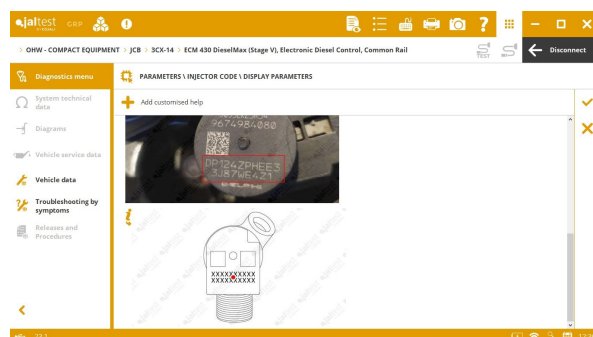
jaltest CGP

OHW - COMPACT EQUIPMENT > JCB > 3CX-14 > ECM 430 DieselMax (Stage V), Electronic Diesel Control, Common Rail

TEST

Disconnect

Diagnostics menu

System technical data

Diagrams

Vehicle service data

Vehicle data

Troubleshooting by symptoms

Releases and Procedures

PARAMETERS \ INJECTOR CODE \ DISPLAY PARAMETERS

Add customised help

9674984080

DP124ZPHEE3
3J87WE421

DELPHI

XXXXXXXXXX
XXXXXXXXXX

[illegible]